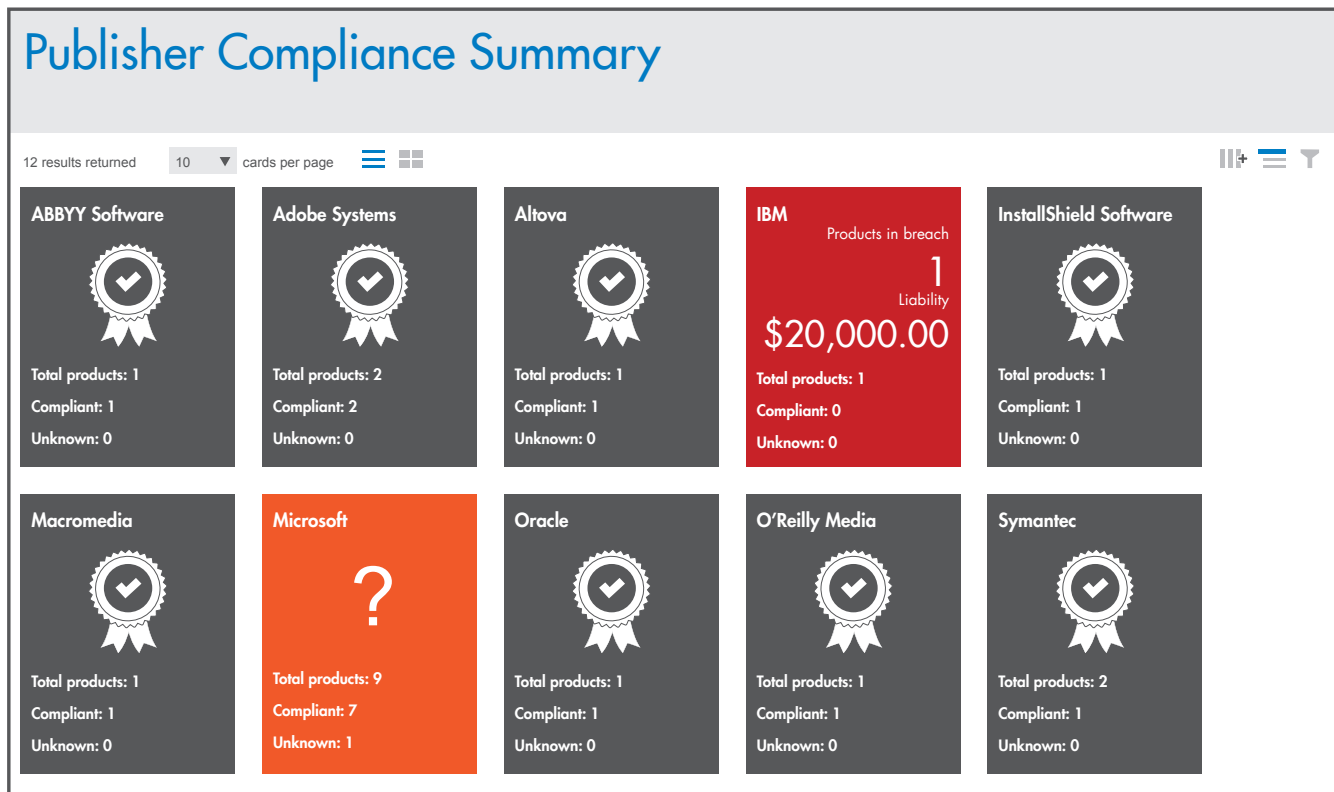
Publisher Compliance Summary

12 results returned 10 cards per page

ABBYY Software
Total products: 1
Compliant: 1
Unknown: 0

Adobe Systems
Total products: 2
Compliant: 2
Unknown: 0

Altova
Total products: 1
Compliant: 1
Unknown: 0

IBM
Products in breach
1
Liability
$20,000.00
Total products: 1
Compliant: 0
Unknown: 0

InstallShield Software
Total products: 1
Compliant: 1
Unknown: 0

Macromedia
Total products: 1
Compliant: 1
Unknown: 0

Microsoft
?
Total products: 9
Compliant: 7
Unknown: 1

Oracle
Total products: 1
Compliant: 1
Unknown: 0

O'Reilly Media
Total products: 1
Compliant: 1
Unknown: 0

Symantec
Total products: 2
Compliant: 1
Unknown: 0